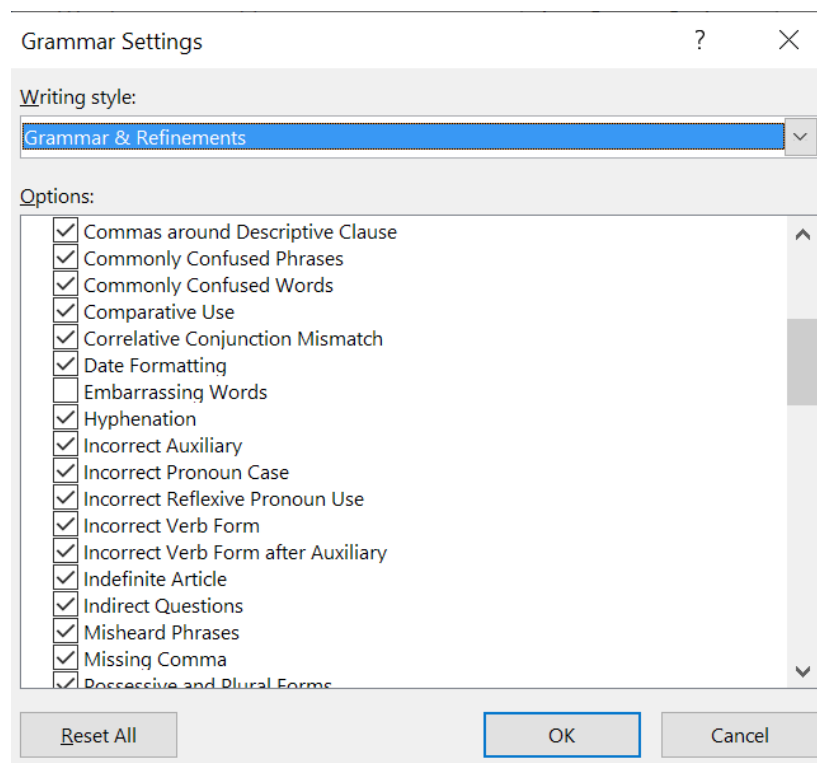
Grammar Settings ? ×

Writing style:

Grammar & Refinements

Options:

Commas around Descriptive Clause
Commonly Confused Phrases
Commonly Confused Words
Comparative Use
Correlative Conjunction Mismatch
Date Formatting
Embarrassing Words
Hyphenation
Incorrect Auxiliary
Incorrect Pronoun Case
Incorrect Reflexive Pronoun Use
Incorrect Verb Form
Incorrect Verb Form after Auxiliary
Indefinite Article
Indirect Questions
Misheard Phrases
Missing Comma
Possessive and Plural Forms

Reset All OK Cancel